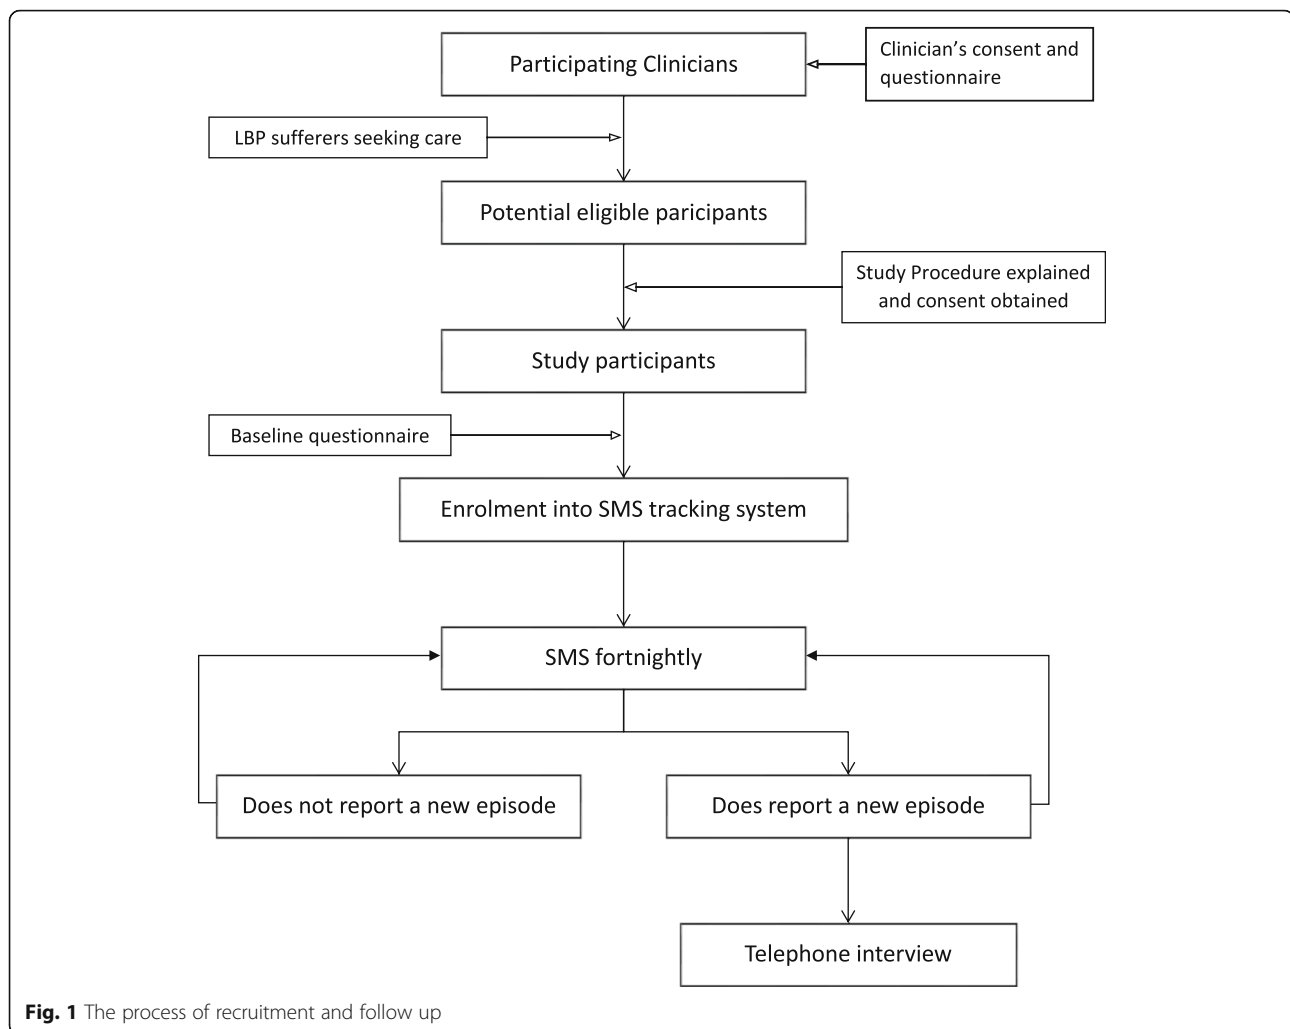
Participating Clinicians

Clinician's consent and questionnaire

LBP sufferers seeking care

Potential eligible paricipants

Study Procedure explained and consent obtained

Study participants

Baseline questionnaire

Enrolment into SMS tracking system

SMS fortnightly

Does not report a new episode

Does report a new episode

Telephone interview

**Fig. 1** The process of recruitment and follow up